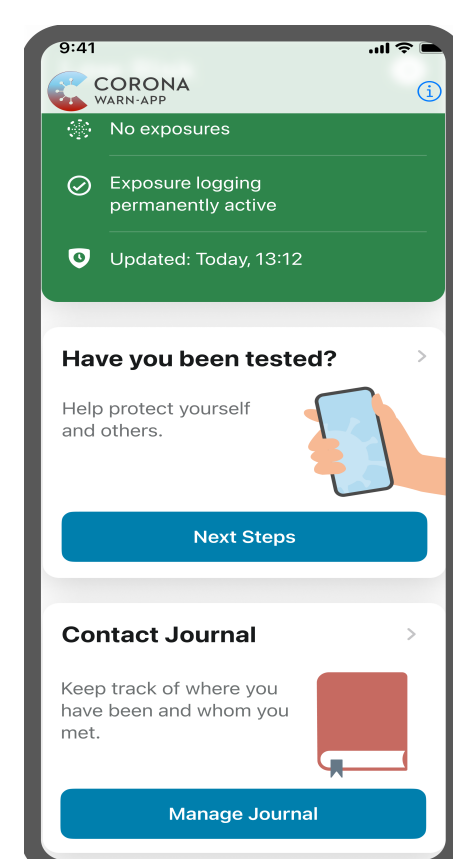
9:41

CORONA
WARN-APP

No exposures

Exposure logging permanently active

Updated: Today, 13:12

Have you been tested?

Help protect yourself and others.

Next Steps

Contact Journal

Keep track of where you have been and whom you met.

Manage Journal